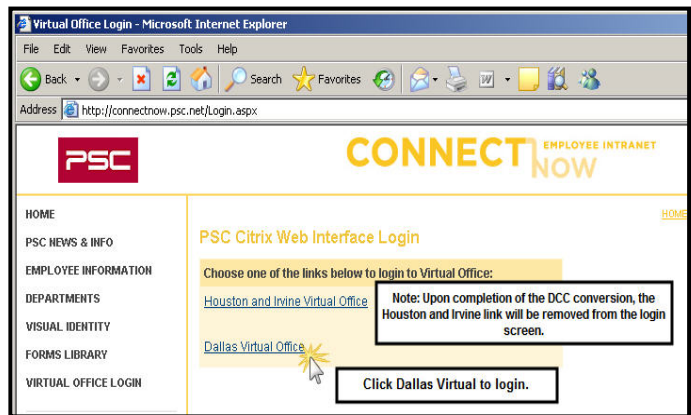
Virtual Office Login - Microsoft Internet Explorer

File Edit View Favorites Tools Help

Back Search Favorites

Address http://connectnow.psc.net/Login.aspx

PSC

CONNECT NOW EMPLOYEE INTRANET

HOME

PSC NEWS & INFO

EMPLOYEE INFORMATION

DEPARTMENTS

VISUAL IDENTITY

FORMS LIBRARY

VIRTUAL OFFICE LOGIN

HOME

PSC Citrix Web Interface Login

Choose one of the links below to login to Virtual Office:

Houston and Irvine Virtual Office

Note: Upon completion of the DCC conversion, the Houston and Irvine link will be removed from the login screen.

Dallas Virtual Office

Click Dallas Virtual to login.